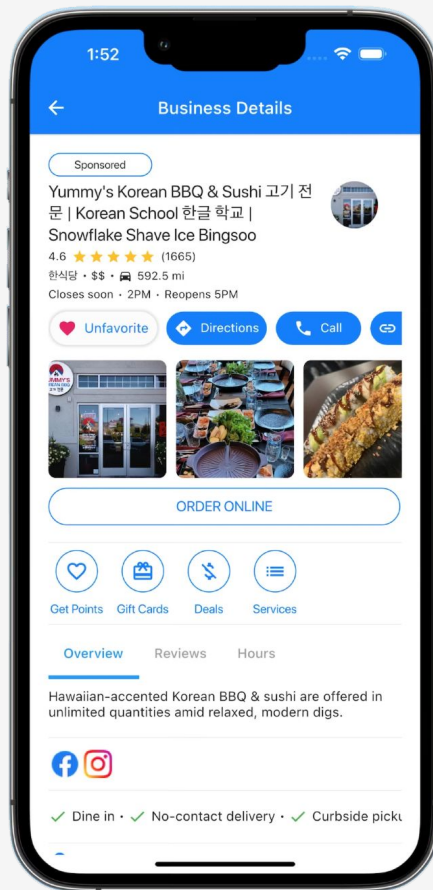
1:52

Business Details

Sponsored

Yummy's Korean BBQ & Sushi 고기 전문 | Korean School 한글 학교 | Snowflake Shave Ice Bingsoo

4.6 (1665)

한식당 · $$ · 592.5 mi

Closes soon · 2PM · Reopens 5PM

Unfavorite Directions Call

YUMMY'S

ORDER ONLINE

Get Points Gift Cards Deals Services

Overview Reviews Hours

Hawaiian-accented Korean BBQ & sushi are offered in unlimited quantities amid relaxed, modern digs.

✓ Dine in · ✓ No-contact delivery · ✓ Curbside picku